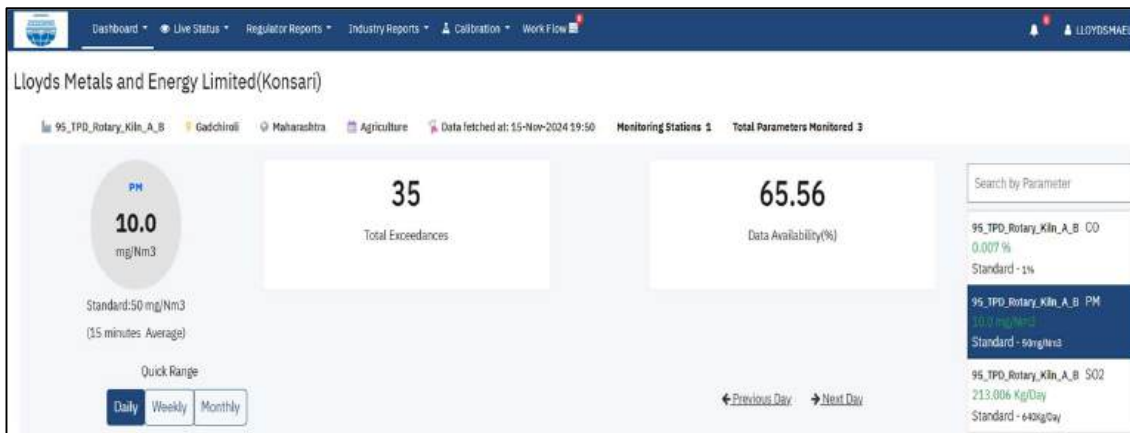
Dashboard ▾ Live Status ▾ Regulator Reports ▾ Industry Reports ▾ Calibration ▾ Work Flow

LLOYDSMAE

Lloyds Metals and Energy Limited(Konsari)

95_TPD_Rotary_Kiln_A_B Gadchiroli Maharashtra Agriculture Data fetched at: 15-Nov-2024 19:50 Monitoring Stations 1 Total Parameters Monitored 3

PM
10.0
mg/Nm3

Standard:50 mg/Nm3
(15 minutes Average)

Quick Range
Daily Weekly Monthly

35
Total Exceedances

65.56
Data Availability(%)

← Previous Day → Next Day

Search by Parameter

95_TPD_Rotary_Kiln_A_B CO
0.007 %
Standard - 1%

95_TPD_Rotary_Kiln_A_B PM
10.0 mg/Nm3
Standard - 50mg/Nm3

95_TPD_Rotary_Kiln_A_B SO2
213.006 Kg/Day
Standard - 640Kg/Day